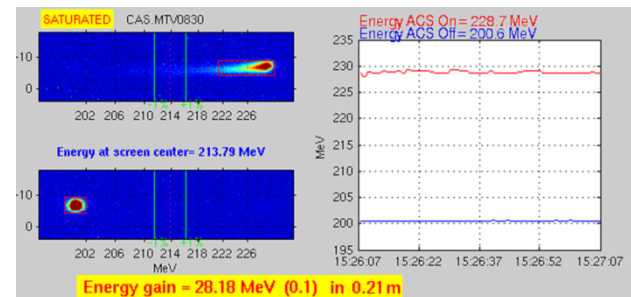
SATURATED CAS.MTV0830

-10
0

202 206 210 214 218 222 226

-1% +1%

Energy at screen center= 213.79 MeV

-10
0

202 206 210 214 218 222 226
MeV

-1% +1%

Energy ACS On = 228.7 MeV
Energy ACS Off = 200.6 MeV

235
230
225
220
215
210
205
200
195

MeV

15:26:07 15:26:22 15:26:37 15:26:52 15:27:07

Energy gain = 28.18 MeV (0.1) in 0.21 m